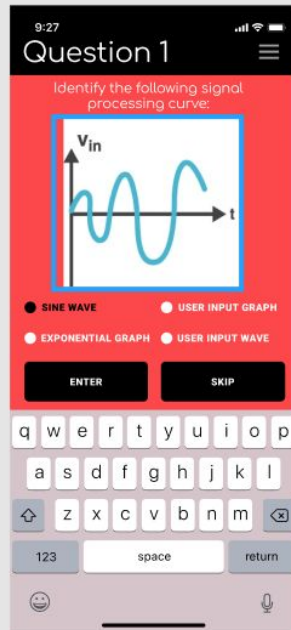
9:27

Question 1

Identify the following signal processing curve:

$V_{in}$

t

SINE WAVE
USER INPUT GRAPH
EXPONENTIAL GRAPH
USER INPUT WAVE

ENTER
SKIP

q w e r t y u i o p
a s d f g h j k l
z x c v b n m
123
space
return